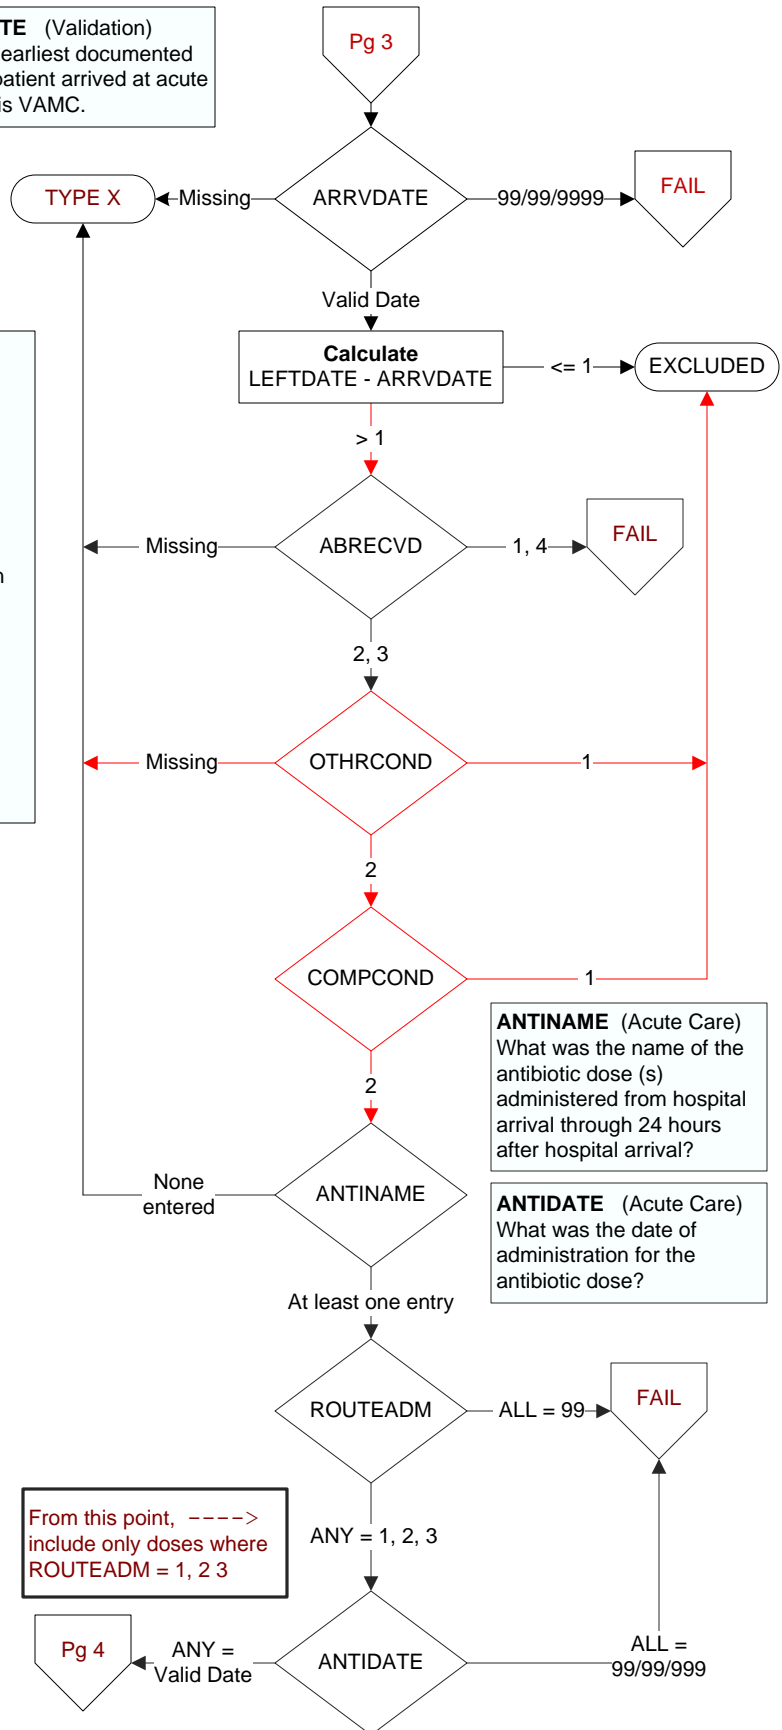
TE (Validation)
earliest documented
patient arrived at acute
is VAMC.

Pg 3

TYPE X
Missing
ARRVDATE
99/99/9999
FAIL

Valid Date

Calculate
LEFTDATE - ARRVDATE
<= 1
EXCLUDED

> 1

Missing
ABRECVD
1, 4
FAIL

n

2, 3

Missing
OTHRCOND
1

2

COMPCOND
1

ANTINAME (Acute Care)
What was the name of the antibiotic dose (s) administered from hospital arrival through 24 hours after hospital arrival?

2

None entered
ANTINAME

ANTIDATE (Acute Care)
What was the date of administration for the antibiotic dose?

At least one entry

ROUTEADM
ALL = 99
FAIL

From this point, ----> include only doses where ROUTEADM = 1, 2 3

ANY = 1, 2, 3

Pg 4
ANY = Valid Date
ANTIDATE
ALL = 99/99/999